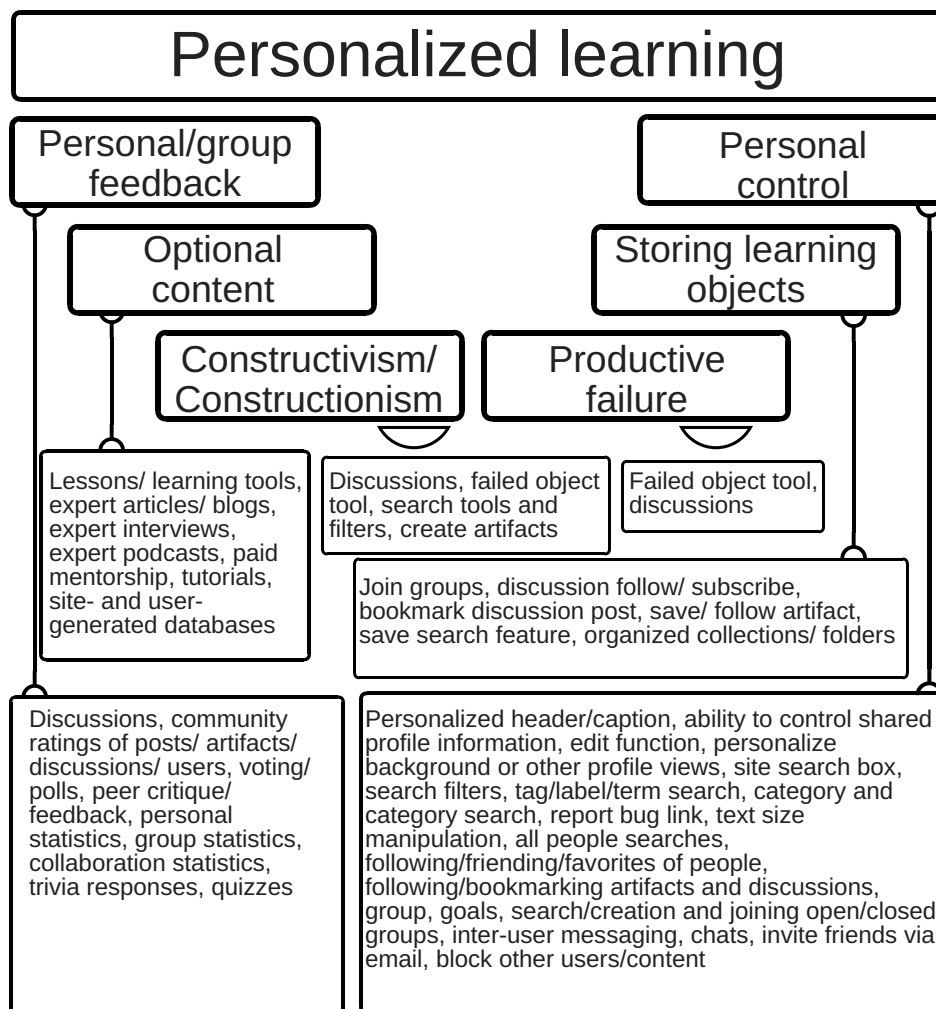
Personalized learning

Personal/group feedback

Personal control

Optional content

Storing learning objects

Constructivism/ Constructionism

Productive failure

Lessons/ learning tools, expert articles/ blogs, expert interviews, expert podcasts, paid mentorship, tutorials, site- and user-generated databases

Discussions, failed object tool, search tools and filters, create artifacts

Failed object tool, discussions

Join groups, discussion follow/ subscribe, bookmark discussion post, save/ follow artifact, save search feature, organized collections/ folders

Discussions, community ratings of posts/ artifacts/ discussions/ users, voting/ polls, peer critique/ feedback, personal statistics, group statistics, collaboration statistics, trivia responses, quizzes

Personalized header/caption, ability to control shared profile information, edit function, personalize background or other profile views, site search box, search filters, tag/label/term search, category and category search, report bug link, text size manipulation, all people searches, following/friending/favorites of people, following/bookmarking artifacts and discussions, group, goals, search/creation and joining open/closed groups, inter-user messaging, chats, invite friends via email, block other users/content